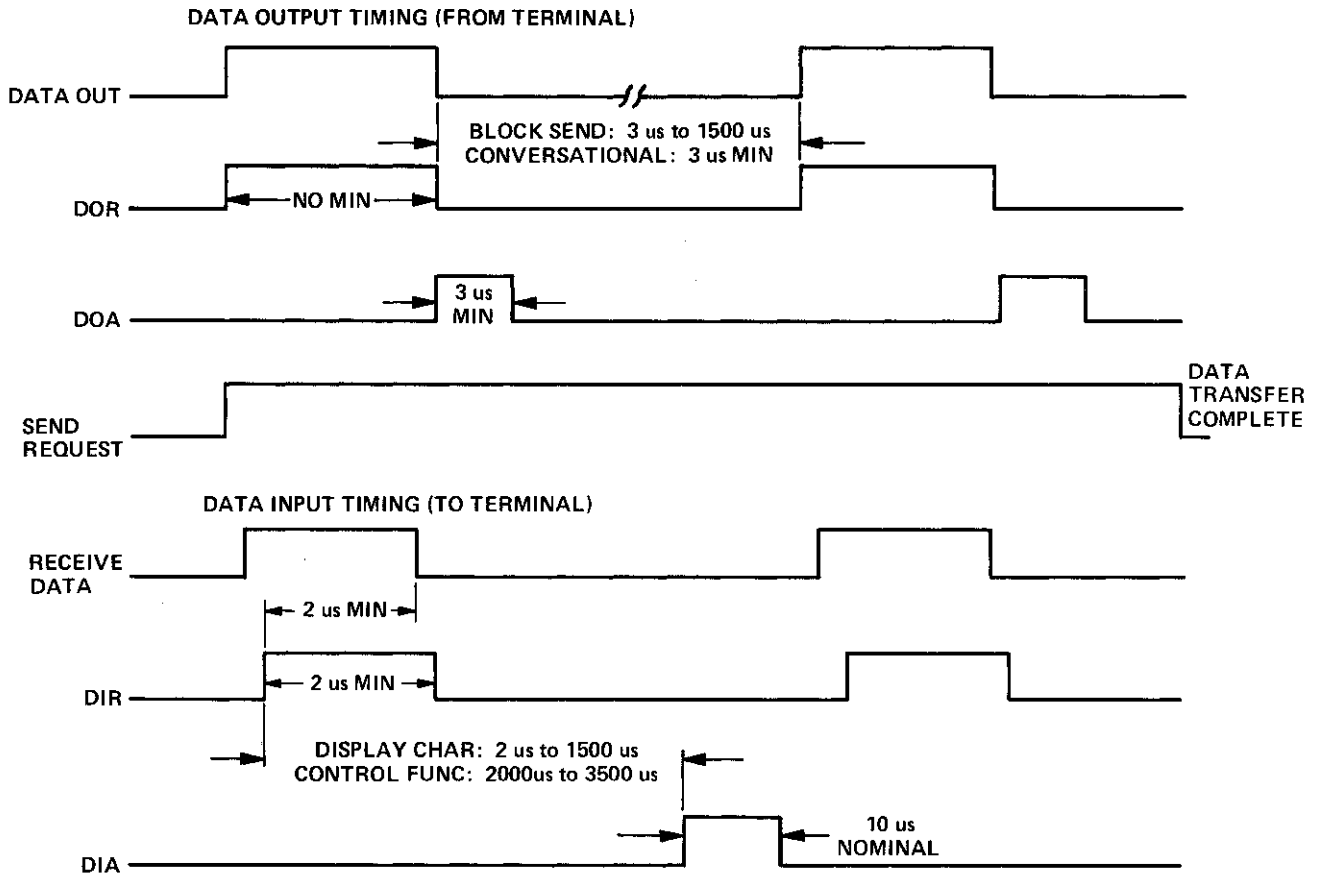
DATA OUTPUT TIMING (FROM TERMINAL)

DATA OUT

BLOCK SEND: 3 us to 1500 us
CONVERSATIONAL: 3 us MIN

DOR

NO MIN

DOA

3 us MIN

SEND REQUEST

DATA TRANSFER COMPLETE

DATA INPUT TIMING (TO TERMINAL)

RECEIVE DATA

2 us MIN

DIR

2 us MIN

DISPLAY CHAR: 2 us to 1500 us
CONTROL FUNC: 2000us to 3500 us

DIA

10 us NOMINAL